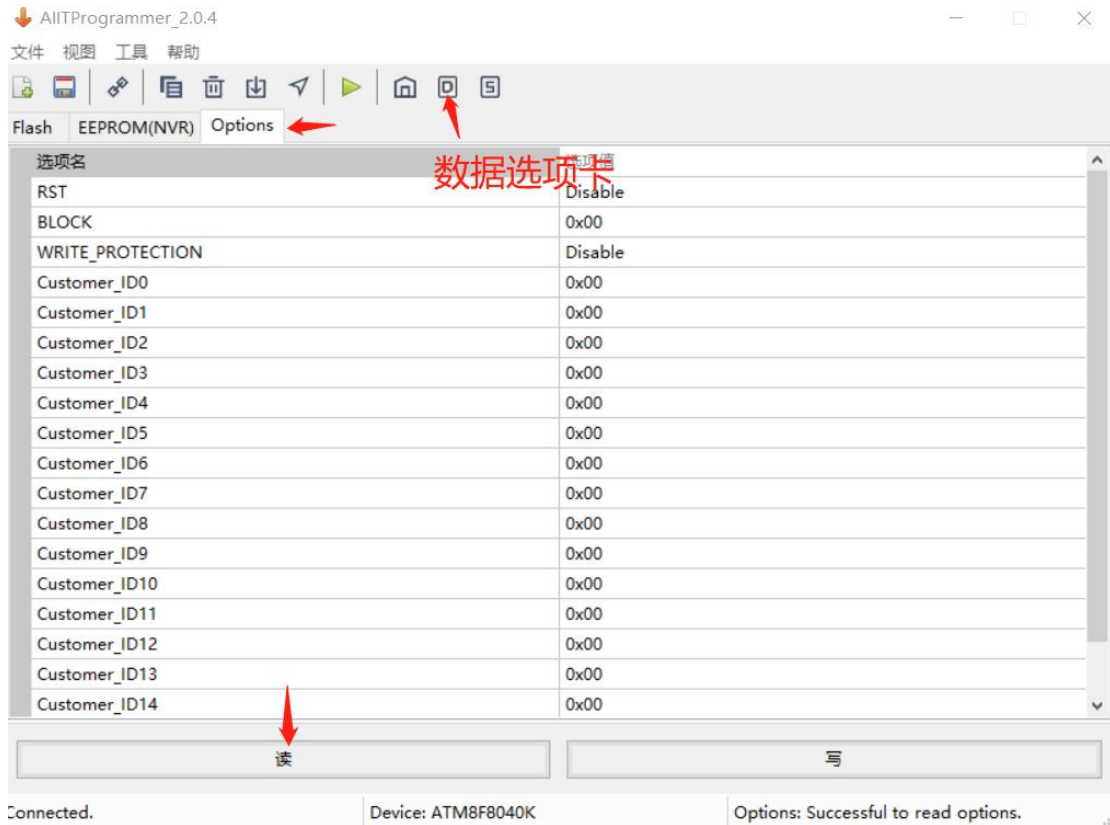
AIITProgrammer_2.0.4

文件 视图 工具 帮助

Flash EEPROM(NVR) Options

数据选项卡

| 选项名 | 选项值 |
|---|---|
| RST | Disable |
| BLOCK | 0x00 |
| WRITE_PROTECTION | Disable |
| Customer_ID0 | 0x00 |
| Customer_ID1 | 0x00 |
| Customer_ID2 | 0x00 |
| Customer_ID3 | 0x00 |
| Customer_ID4 | 0x00 |
| Customer_ID5 | 0x00 |
| Customer_ID6 | 0x00 |
| Customer_ID7 | 0x00 |
| Customer_ID8 | 0x00 |
| Customer_ID9 | 0x00 |
| Customer_ID10 | 0x00 |
| Customer_ID11 | 0x00 |
| Customer_ID12 | 0x00 |
| Customer_ID13 | 0x00 |
| Customer_ID14 | 0x00 |

读 写

Connected. Device: ATM8F8040K Options: Successful to read options.